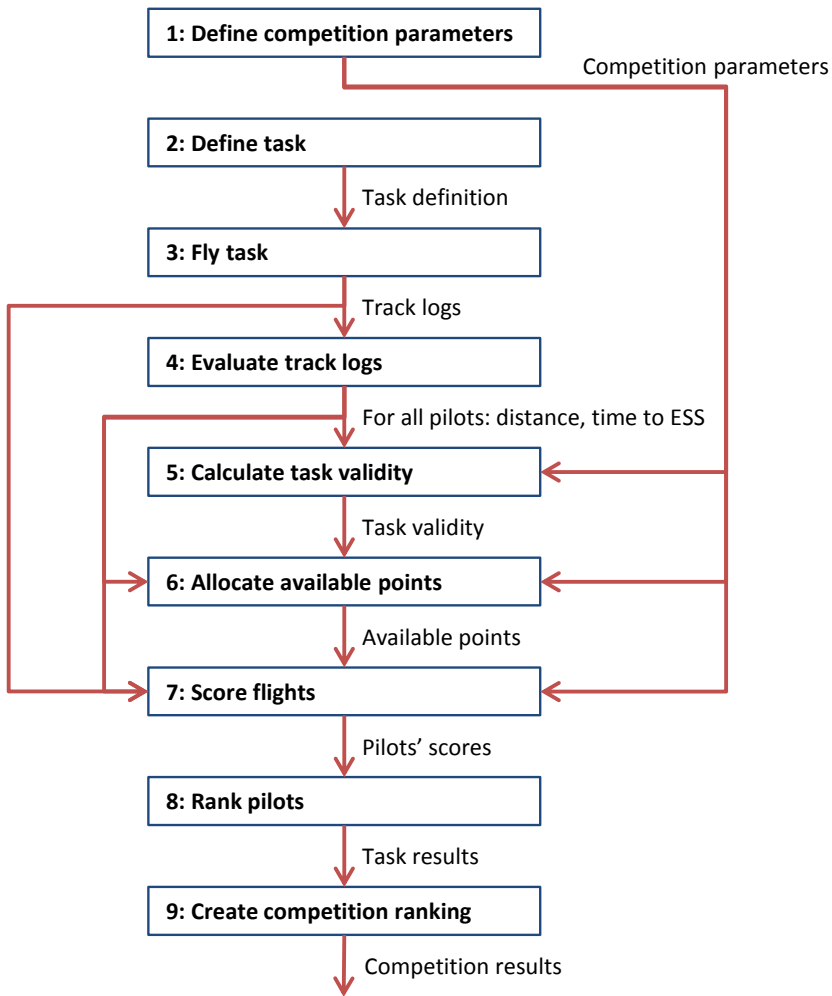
1: Define competition parameters

Competition parameters

2: Define task

Task definition

3: Fly task

Track logs

4: Evaluate track logs

For all pilots: distance, time to ESS

5: Calculate task validity

Task validity

6: Allocate available points

Available points

7: Score flights

Pilots' scores

8: Rank pilots

Task results

9: Create competition ranking

Competition results